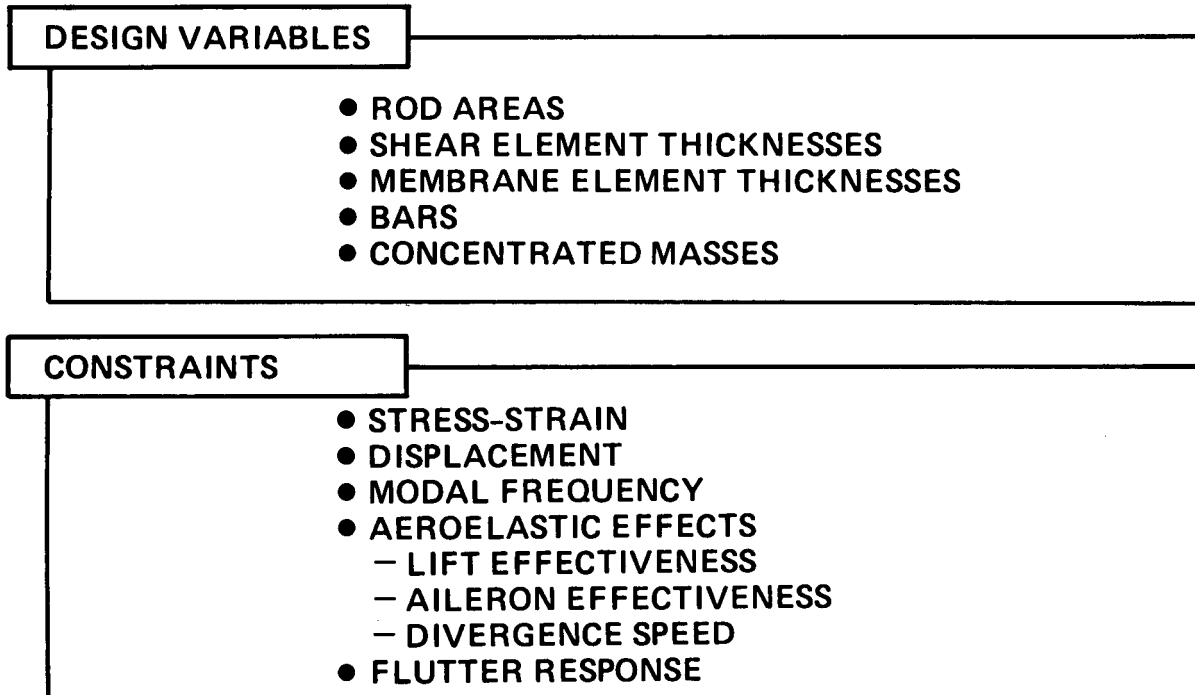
DESIGN VARIABLES

● ROD AREAS
● SHEAR ELEMENT THICKNESSES
● MEMBRANE ELEMENT THICKNESSES
● BARS
● CONCENTRATED MASSES

CONSTRAINTS

● STRESS-STRAIN
● DISPLACEMENT
● MODAL FREQUENCY
● AEROELASTIC EFFECTS
– LIFT EFFECTIVENESS
– AILERON EFFECTIVENESS
– DIVERGENCE SPEED
● FLUTTER RESPONSE